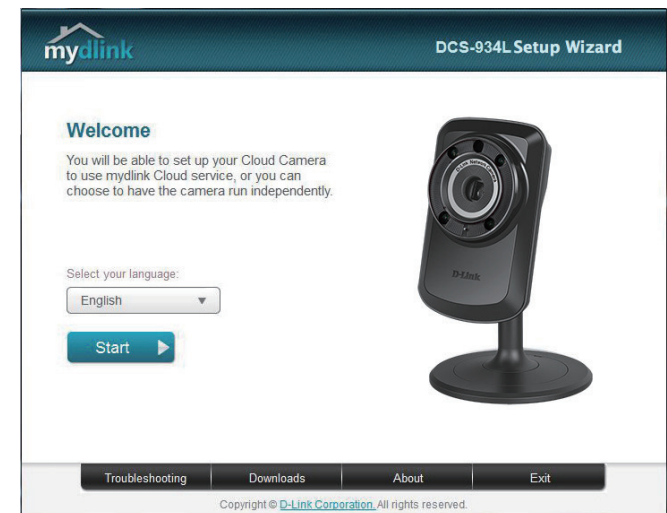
mydlink

DCS-934L Setup Wizard

Welcome

You will be able to set up your Cloud Camera to use mydlink Cloud service, or you can choose to have the camera run independently.

Select your language:

English

Start

D-Link

Troubleshooting | Downloads | About | Exit

Copyright © D-Link Corporation. All rights reserved.